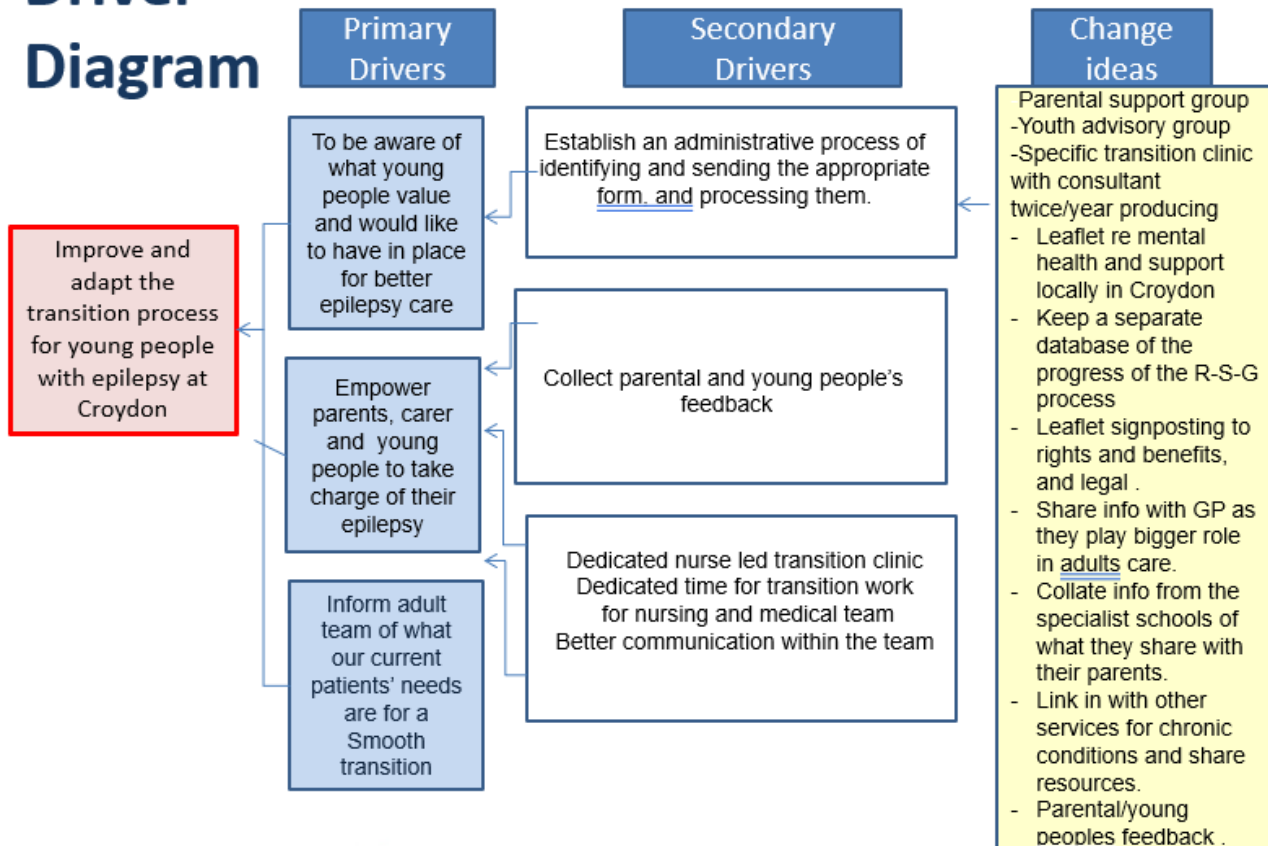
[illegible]
Diagram

Primary Drivers

Secondary Drivers

Change ideas

Improve and adapt the transition process for young people with epilepsy at Croydon

To be aware of what young people value and would like to have in place for better epilepsy care

Empower parents, carer and young people to take charge of their epilepsy

Inform adult team of what our current patients' needs are for a Smooth transition

Establish an administrative process of identifying and sending the appropriate form. and processing them.

Collect parental and young people's feedback

Dedicated nurse led transition clinic
Dedicated time for transition work for nursing and medical team
Better communication within the team

Parental support group
-Youth advisory group
-Specific transition clinic with consultant twice/year producing
- Leaflet re mental health and support locally in Croydon
- Keep a separate database of the progress of the R-S-G process
- Leaflet signposting to rights and benefits, and legal .
- Share info with GP as they play bigger role in adults care.
- Collate info from the specialist schools of what they share with their parents.
- Link in with other services for chronic conditions and share resources.
- Parental/young peoples feedback .